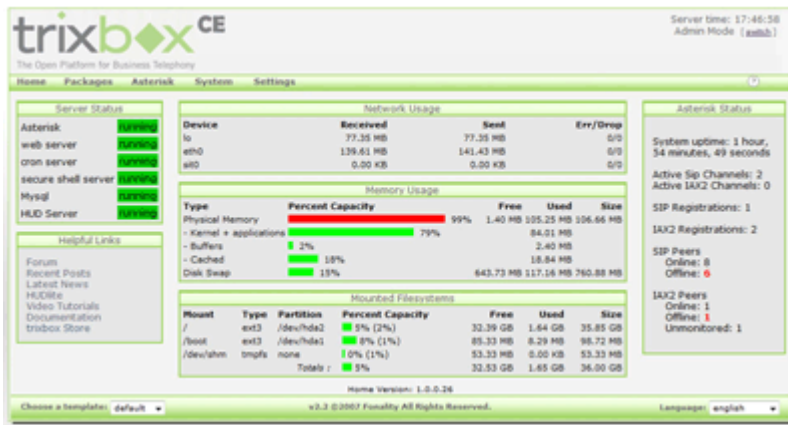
trixbox CE
The Open Platform for Business Telephony

Server time: 17:46:58
Admin Mode (switch)

Home Packages Asterisk System Settings

Server Status

| | |
|---|---|
| Asterisk | running |
| web server | running |
| cron server | running |
| secure shell server | running |
| Mysql | running |
| HUD Server | running |

Helpful Links

Forum
Recent Posts
Latest News
HUDlite
Video Tutorials
Documentation
trixbox Store

Network Usage

| Device | Received | Sent | Err/Drop |
|---|---|---|---|
| lo | 77.35 MB | 77.35 MB | 0/0 |
| eth0 | 139.61 MB | 141.43 MB | 0/0 |
| sit0 | 0.00 KB | 0.00 KB | 0/0 |

Memory Usage

| Type | Percent Capacity | Free | Used | Size |
|---|---|---|---|---|
| Physical Memory | 99% | 1.40 MB | 105.25 MB | 106.66 MB |
| - Kernel + applications | 79% | | 84.01 MB | |
| - Buffers | 2% | | 2.40 MB | |
| - Cached | 18% | | 18.84 MB | |
| Disk Swap | 15% | 643.73 MB | 117.16 MB | 760.88 MB |

Mounted Filesystems

| Mount | Type | Partition | Percent Capacity | Free | Used | Size |
|---|---|---|---|---|---|---|
| / | ext3 | /dev/hda2 | 5% (2%) | 32.39 GB | 1.64 GB | 35.85 GB |
| /boot | ext3 | /dev/hda1 | 8% (1%) | 85.33 MB | 8.29 MB | 98.72 MB |
| /dev/shm | tmpfs | none | 0% (1%) | 53.33 MB | 0.00 KB | 53.33 MB |
| | | Totals : | 5% | 32.53 GB | 1.65 GB | 36.00 GB |

Asterisk Status

System uptime: 1 hour, 54 minutes, 49 seconds

Active Sip Channels: 2
Active IAX2 Channels: 0

SIP Registrations: 1

IAX2 Registrations: 2

SIP Peers
Online: 8
Offline: 6

IAX2 Peers
Online: 1
Offline: 1
Unmonitored: 1

Home Version: 1.0.0.26

Choose a template: default

v2.2 ©2007 Fonality All Rights Reserved.

Language: english